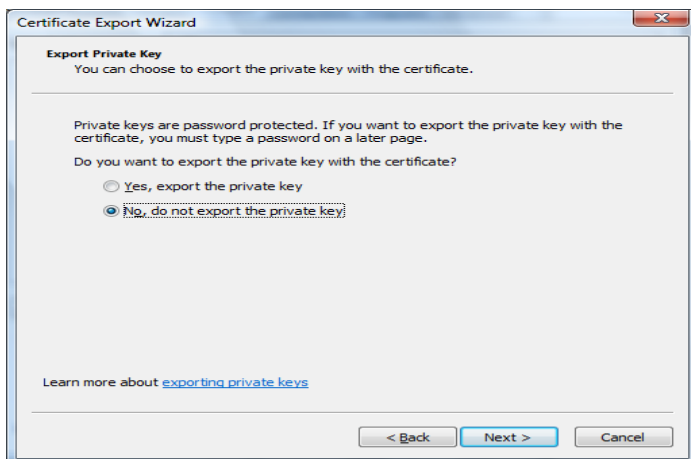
Certificate Export Wizard

Export Private Key
You can choose to export the private key with the certificate.

Private keys are password protected. If you want to export the private key with the certificate, you must type a password on a later page.

Do you want to export the private key with the certificate?

Yes, export the private key

No, do not export the private key

Learn more about exporting private keys

< Back
Next >
Cancel